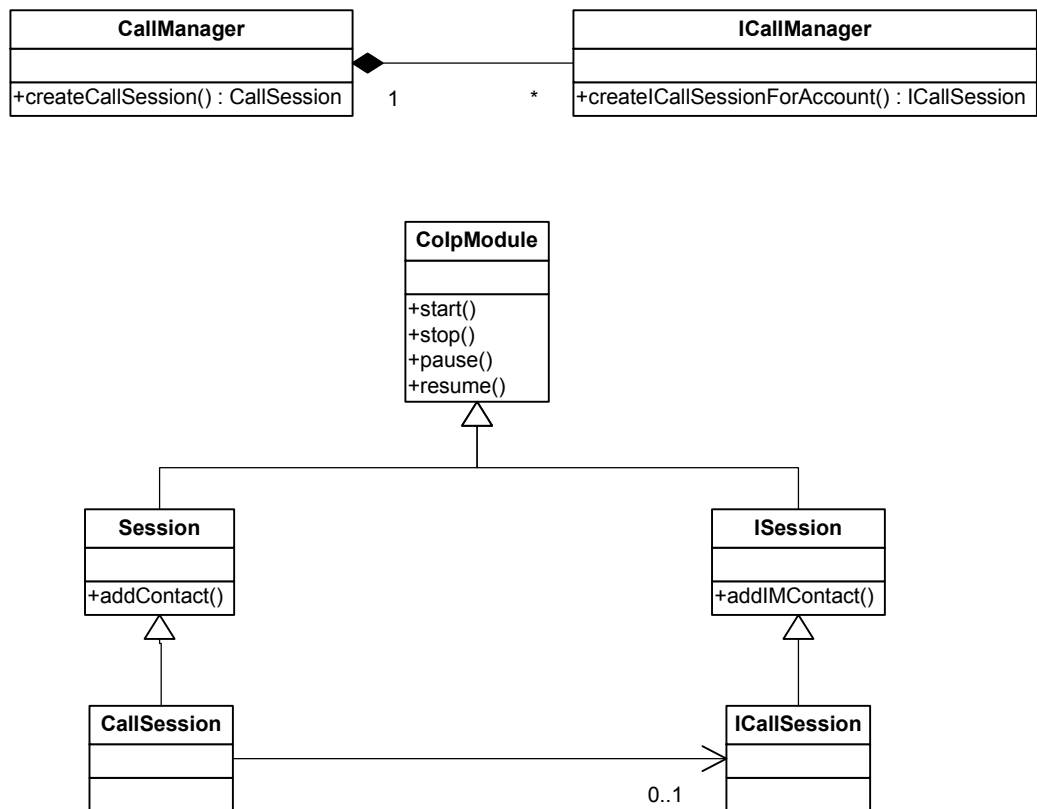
CallManager

+createCallSession() : CallSession

1

*

ICallManager

+createICallSessionForAccount() : ICallSession

ColpModule

+start()
+stop()
+pause()
+resume()

Session

+addContact()

ISession

+addIMContact()

CallSession

ICallSession

0..1